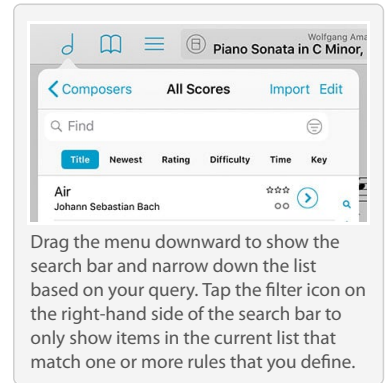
Wolfgang Ama
Piano Sonata in C Minor,

Composers All Scores Import Edit

Find

Title Newest Rating Difficulty Time Key

Air
Johann Sebastian Bach

Drag the menu downward to show the search bar and narrow down the list based on your query. Tap the filter icon on the right-hand side of the search bar to only show items in the current list that match one or more rules that you define.